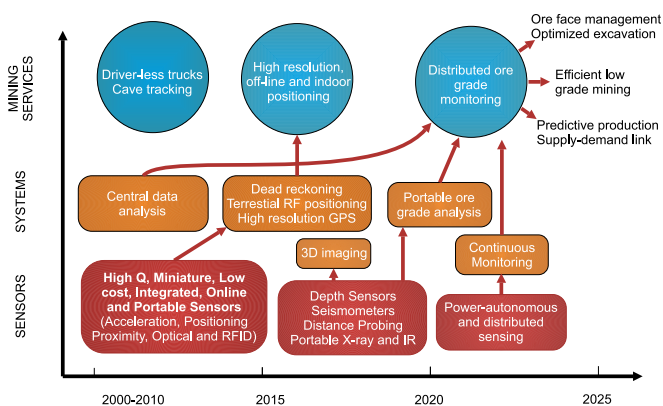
MINING SERVICES

SYSTEMS

SENSORS

Driver-less trucks Cave tracking

High resolution, off-line and indoor positioning

Distributed ore grade monitoring

Ore face management Optimized excavation

Efficient low grade mining

Predictive production Supply-demand link

Central data analysis

Dead reckoning Terrestial RF positioning High resolution GPS

Portable ore grade analysis

3D imaging

Continuous Monitoring

High Q, Miniature, Low cost, Integrated, Online and Portable Sensors (Acceleration, Positioning Proximity, Optical and RFID)

Depth Sensors Seismometers Distance Probing Portable X-ray and IR

Power-autonomous and distributed sensing

2000-2010

2015

2020

2025